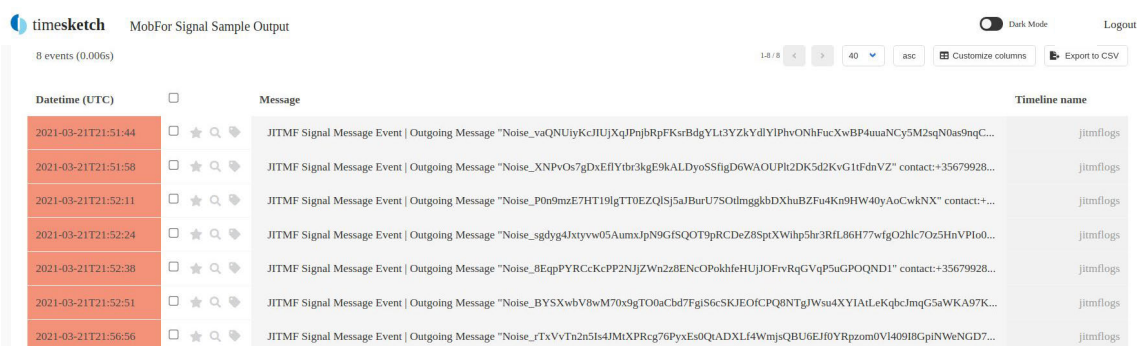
timesketch MobFor Signal Sample Output

Dark Mode Logout

8 events (0.006s)

1-8 / 8 40 asc Customize columns Export to CSV

| Datetime (UTC) | | Message | Timeline name |
|---|---|---|---|
| 2021-03-21T21:51:44 | | JITMF Signal Message Event \| Outgoing Message "Noise_vaQNUiyKcJIUjXqJPnjbRpFKsrBdgYLt3YZkYdlYlPhvONhFucXwBP4uuaNCy5M2sqN0as9nqC... | jitmflogs |
| 2021-03-21T21:51:58 | | JITMF Signal Message Event \| Outgoing Message "Noise_XNPvOs7gDxEflYtbr3kgE9kALDyoSSfigD6WAOUPlt2DK5d2KvG1tFdnVZ" contact:+35679928... | jitmflogs |
| 2021-03-21T21:52:11 | | JITMF Signal Message Event \| Outgoing Message "Noise_P0n9mzE7HT19lgTT0EZQlSj5aJBurU7SOtlmggkbDXhuBZFu4Kn9HW40yAoCwkNX" contact:+... | jitmflogs |
| 2021-03-21T21:52:24 | | JITMF Signal Message Event \| Outgoing Message "Noise_sgdyg4Jxtyvw05AumxJpN9GfSQOT9pRCDeZ8SptXWihp5hr3RfL86H77wfgO2hlc7Oz5HnVPIo0... | jitmflogs |
| 2021-03-21T21:52:38 | | JITMF Signal Message Event \| Outgoing Message "Noise_8EqpPYRCcKcPP2NJjZWn2z8ENcOPokhfeHUjJOFrvRqGVqP5uGPOQND1" contact:+35679928... | jitmflogs |
| 2021-03-21T21:52:51 | | JITMF Signal Message Event \| Outgoing Message "Noise_BYSXwbV8wM70x9gTO0aCbd7FgiS6cSKJEOfCPQ8NTgJWsu4XYIAtLeKqbcJmqG5aWKA97K... | jitmflogs |
| 2021-03-21T21:56:56 | | JITMF Signal Message Event \| Outgoing Message "Noise_rTxVvTn2n5Is4JMtXPRcg76PyxEs0QtADXLf4WmjsQBU6EJf0YRpzom0Vl409I8GpiNWeNGD7... | jitmflogs |